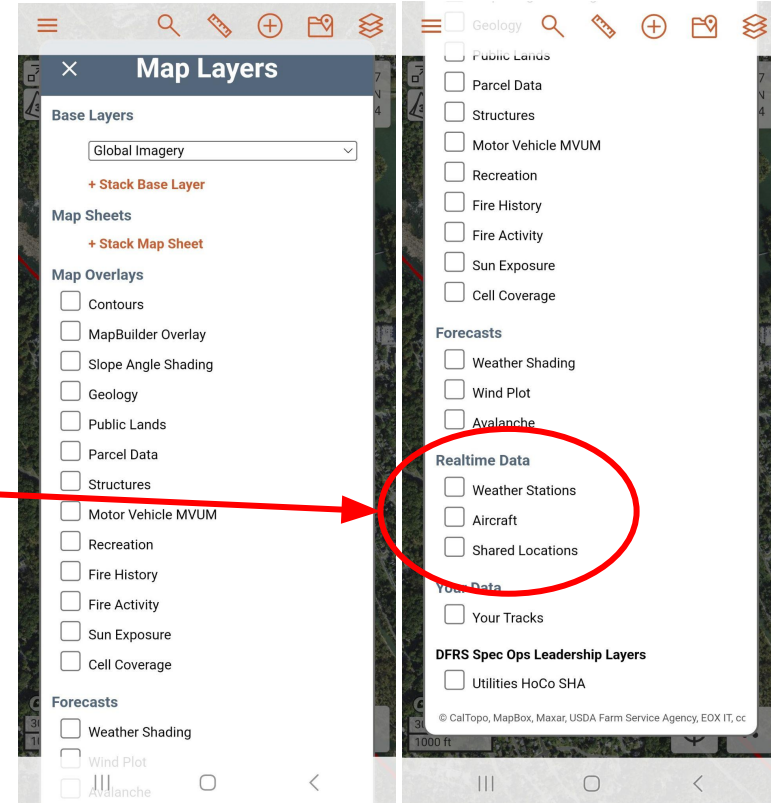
× Map Layers

Base Layers

Global Imagery

+ Stack Base Layer

Map Sheets

+ Stack Map Sheet

Map Overlays

Contours

MapBuilder Overlay

Slope Angle Shading

Geology

Public Lands

Parcel Data

Structures

Motor Vehicle MVUM

Recreation

Fire History

Fire Activity

Sun Exposure

Cell Coverage

Forecasts

Weather Shading

Wind Plot

Avalanche

Geology

Public Lands

Parcel Data

Structures

Motor Vehicle MVUM

Recreation

Fire History

Fire Activity

Sun Exposure

Cell Coverage

Forecasts

Weather Shading

Wind Plot

Avalanche

Realtime Data

Weather Stations

Aircraft

Shared Locations

Your Data

Your Tracks

DFRS Spec Ops Leadership Layers

Utilities HoCo SHA

© CalTopo, MapBox, Maxar, USDA Farm Service Agency, EOX IT, cc

1000 ft